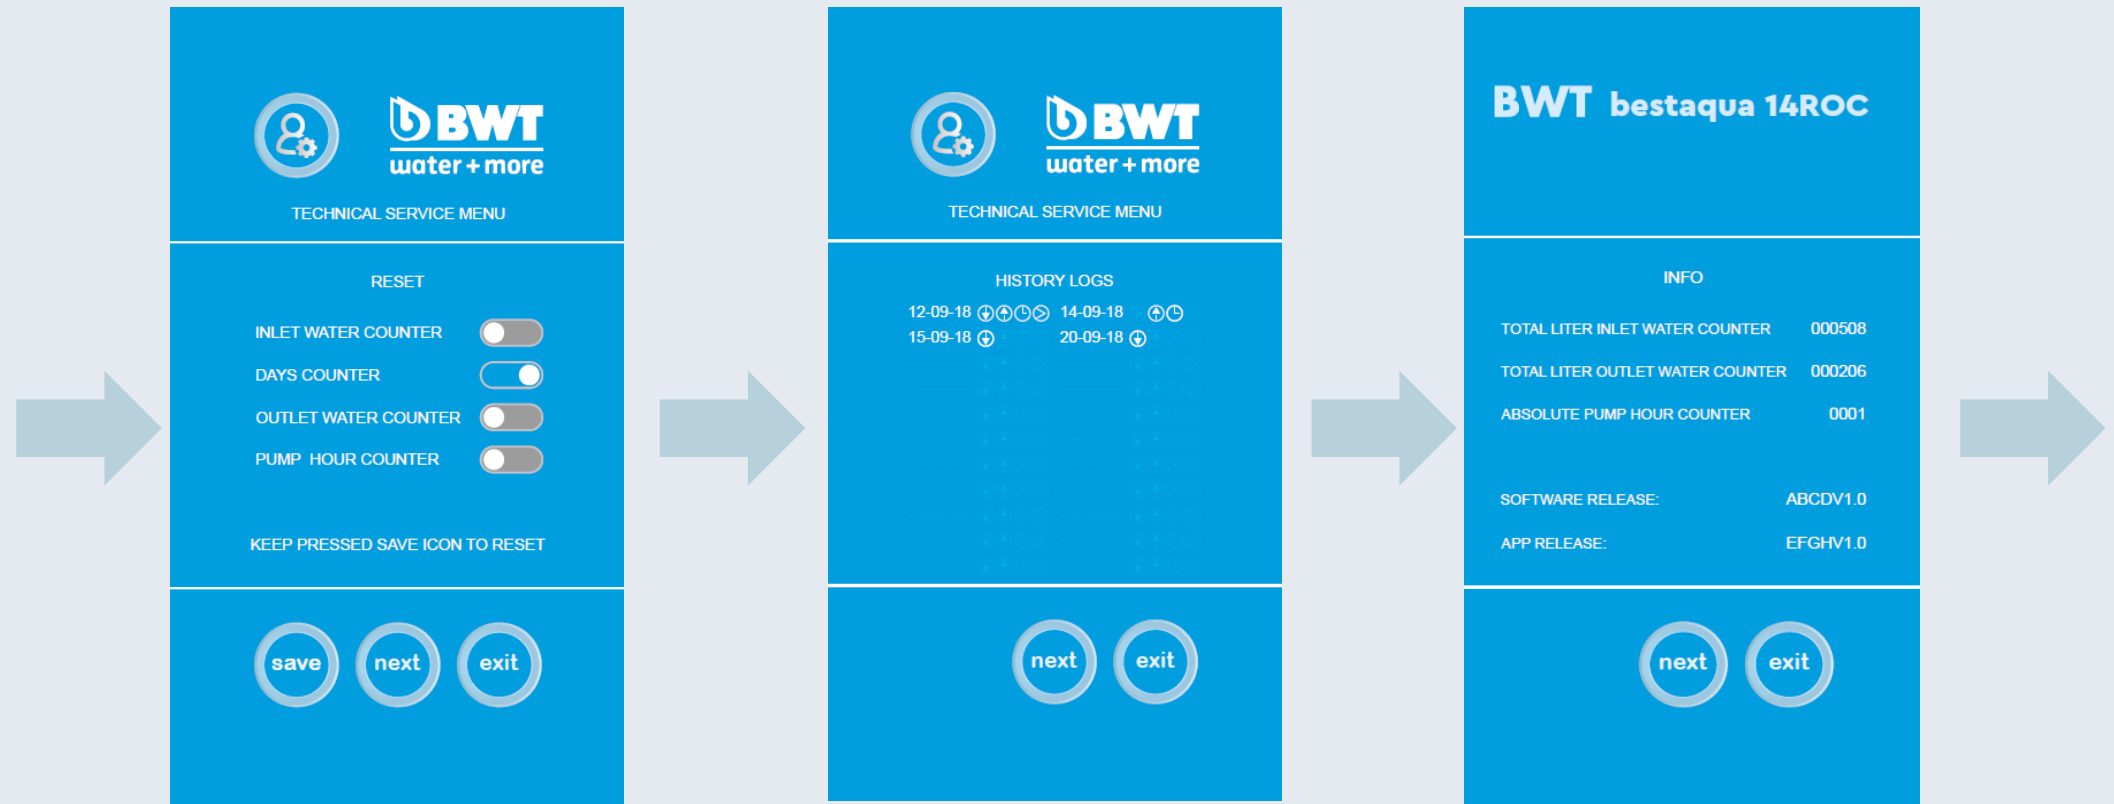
BWT
water + more

TECHNICAL SERVICE MENU

RESET

INLET WATER COUNTER

DAYS COUNTER

OUTLET WATER COUNTER

PUMP HOUR COUNTER

KEEP PRESSED SAVE ICON TO RESET

save next exit

BWT
water + more

TECHNICAL SERVICE MENU

HISTORY LOGS

12-09-18 14-09-18
15-09-18 20-09-18

next exit

BWT bestaqua 14ROC

INFO

| | |
|---|---|
| TOTAL LITER INLET WATER COUNTER | 000508 |
| TOTAL LITER OUTLET WATER COUNTER | 000206 |
| ABSOLUTE PUMP HOUR COUNTER | 0001 |
| SOFTWARE RELEASE: | ABCDV1.0 |
| APP RELEASE: | EFGHV1.0 |

next exit